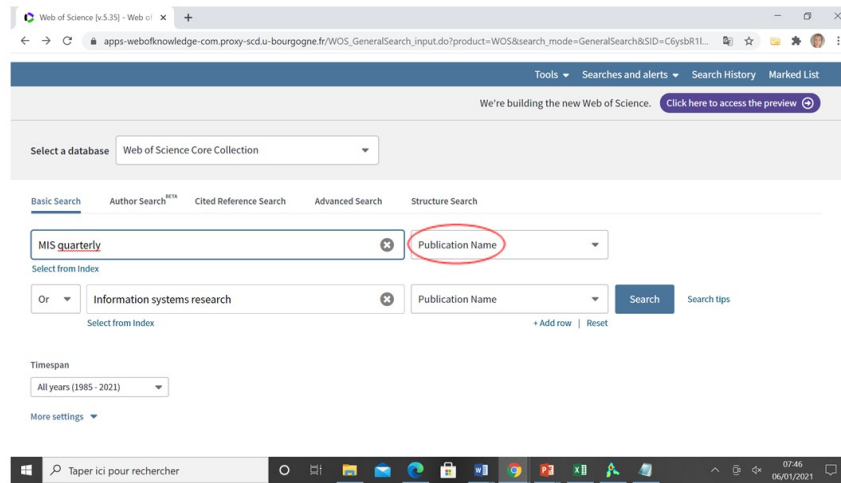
Web of Science [v.5.35] - Web of ×

apps-webofknowledge-com.proxy-scd.u-bourgogne.fr/WOS_GeneralSearch_input.do?product=WOS&search_mode=GeneralSearch&SID=C6ysbR1l...

Tools ▾ Searches and alerts ▾ Search History Marked List

We're building the new Web of Science. Click here to access the preview

Select a database Web of Science Core Collection

Basic Search Author Search BETA Cited Reference Search Advanced Search Structure Search

MIS quarterly

Publication Name

Select from Index

Or Information systems research

Publication Name

Search Search tips

Select from Index

+ Add row | Reset

Timespan

All years (1985 - 2021)

More settings

Taper ici pour rechercher

07:46
06/01/2021